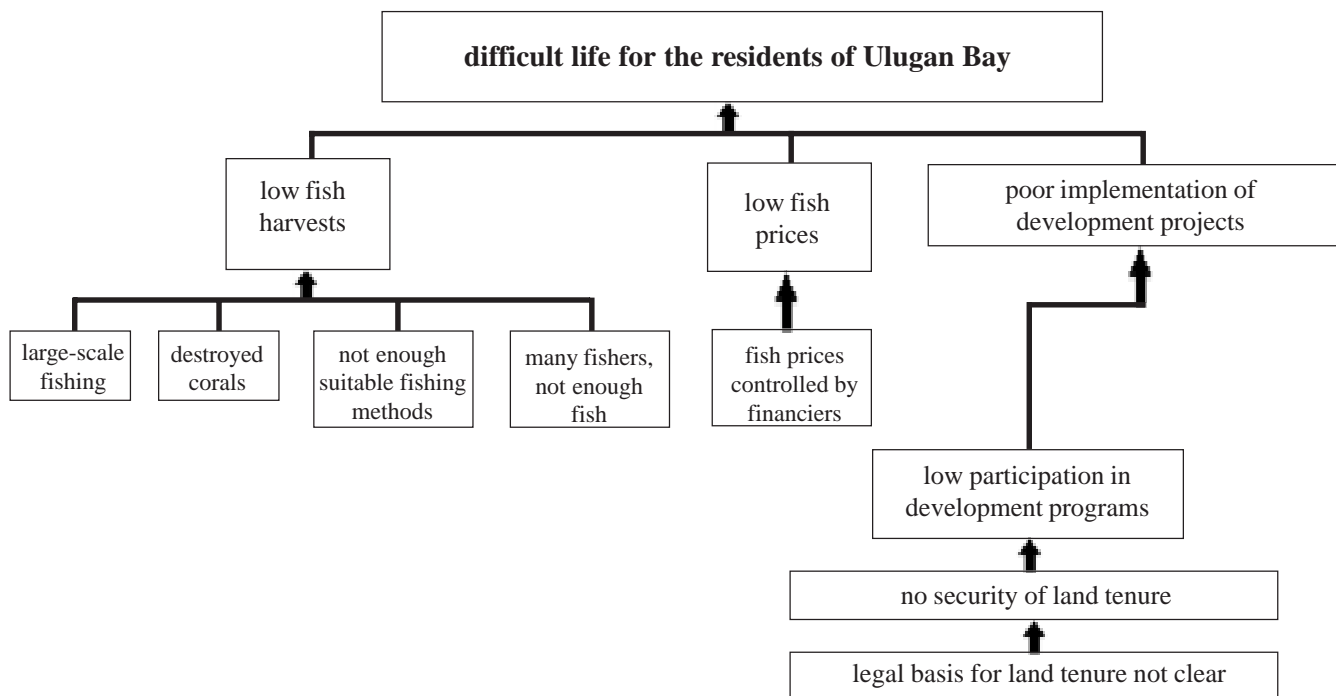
difficult life for the residents of Ulugan Bay

low fish harvests

low fish prices

poor implementation of development projects

large-scale fishing

destroyed corals

not enough suitable fishing methods

many fishers, not enough fish

fish prices controlled by financiers

low participation in development programs

no security of land tenure

legal basis for land tenure not clear